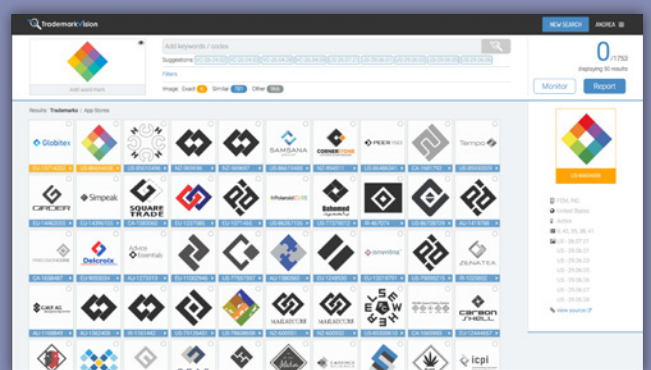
trademarkVision

NEW SEARCH ANDREA

Add word mark

Add keywords / codes

Suggestions:

Filters

Image: Exact Similar Other

0 /1753

displaying 50 results

Monitor Report

Results: Trademarks / App Stores

Globitex
SAMSANA
CORNERSTONE
PEER
Tempo
CIRCER
Simpeak
SQUARE TRADE
Bohemed
Delcroix
Advice Essentials
ZENATEA
CAR AG
MARLASCURE
MARLASCURE
CARBON SHELL
icpi

view source